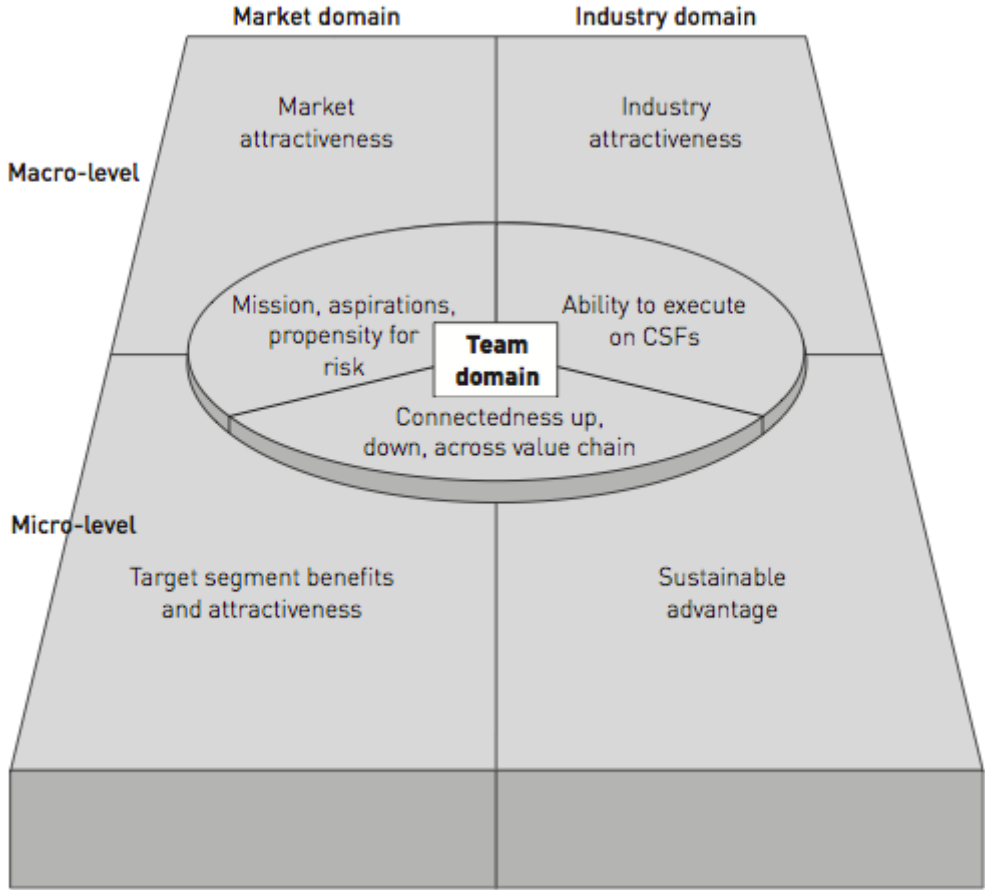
Market domain

Industry domain

Macro-level

Market attractiveness

Industry attractiveness

Mission, aspirations, propensity for risk

Team domain

Ability to execute on CSFs

Connectedness up, down, across value chain

Micro-level

Target segment benefits and attractiveness

Sustainable advantage